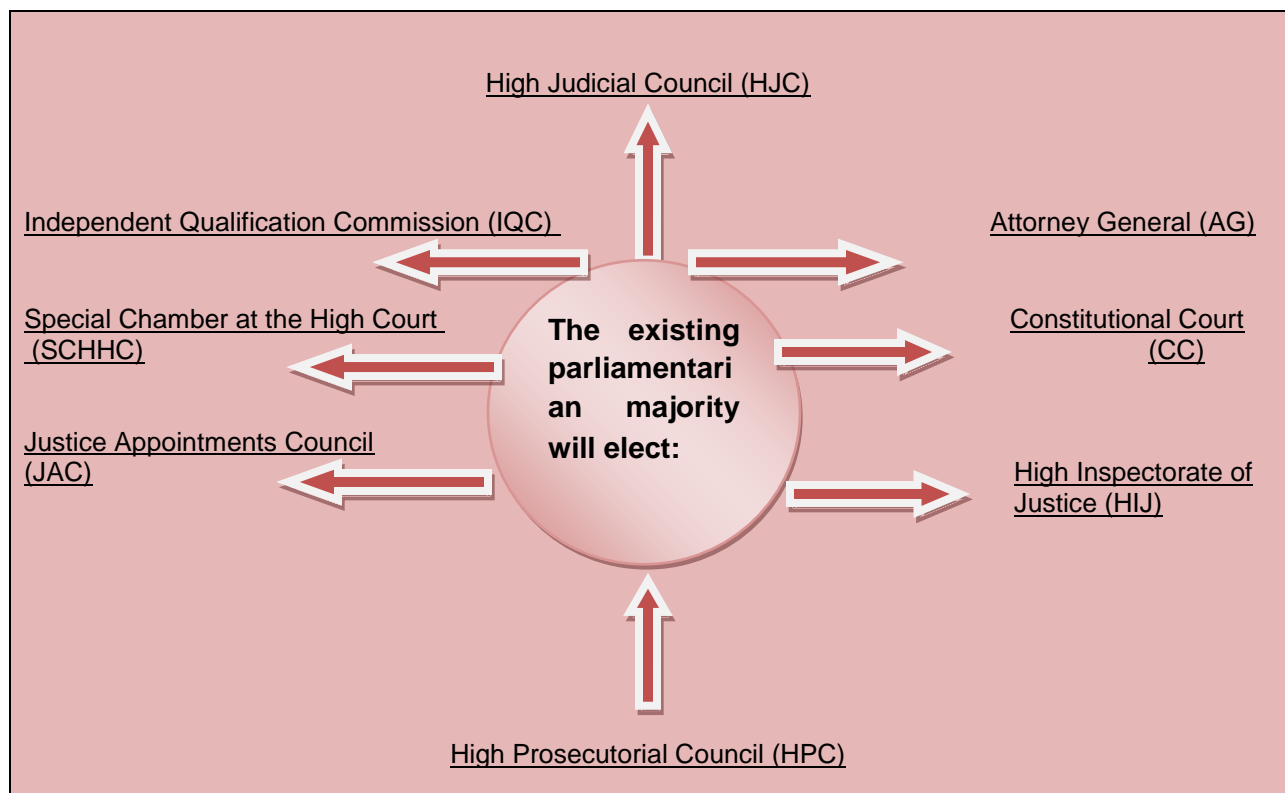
High Judicial Council (HJC)

Independent Qualification Commission (IQC)

Attorney General (AG)

Special Chamber at the High Court (SCHHC)

The existing parliamentarian majority will elect:

Constitutional Court (CC)

Justice Appointments Council (JAC)

High Inspectorate of Justice (HIJ)

High Prosecutorial Council (HPC)